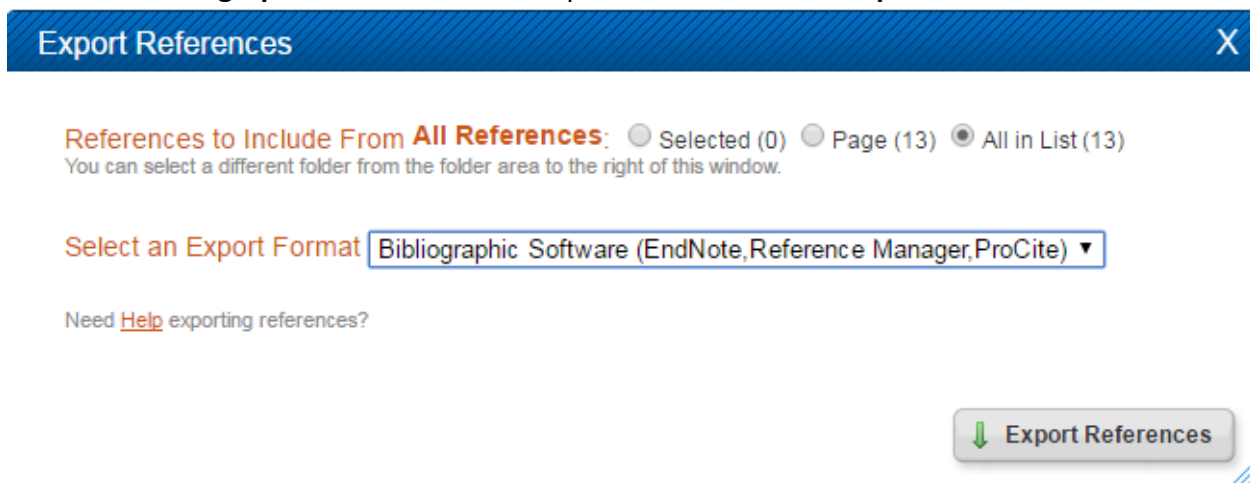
Export References

X

References to Include From All References: Selected (0) Page (13) All in List (13)
You can select a different folder from the folder area to the right of this window.

Select an Export Format Bibliographic Software (EndNote,Reference Manager,ProCite) ▼

Need Help exporting references?

Export References